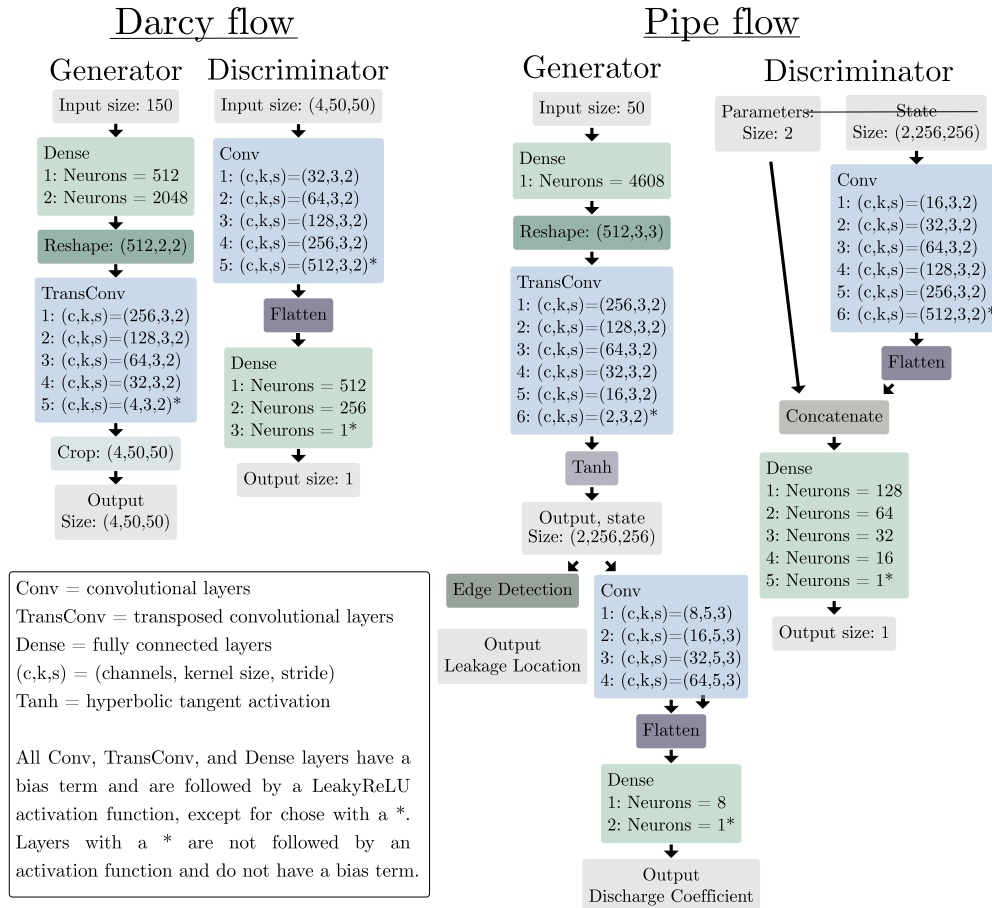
Darcy flow

Generator

Input size: 150

Dense
1: Neurons = 512
2: Neurons = 2048

Reshape: (512,2,2)

TransConv
1: (c,k,s)=(256,3,2)
2: (c,k,s)=(128,3,2)
3: (c,k,s)=(64,3,2)
4: (c,k,s)=(32,3,2)
5: (c,k,s)=(4,3,2)*

Crop: (4,50,50)

Output
Size: (4,50,50)

Discriminator

Input size: (4,50,50)

Conv
1: (c,k,s)=(32,3,2)
2: (c,k,s)=(64,3,2)
3: (c,k,s)=(128,3,2)
4: (c,k,s)=(256,3,2)
5: (c,k,s)=(512,3,2)*

Flatten

Dense
1: Neurons = 512
2: Neurons = 256
3: Neurons = 1*

Output size: 1

Pipe flow

Generator

Input size: 50

Dense
1: Neurons = 4608

Reshape: (512,3,3)

TransConv
1: (c,k,s)=(256,3,2)
2: (c,k,s)=(128,3,2)
3: (c,k,s)=(64,3,2)
4: (c,k,s)=(32,3,2)
5: (c,k,s)=(16,3,2)
6: (c,k,s)=(2,3,2)*

Tanh

Output, state
Size: (2,256,256)

Edge Detection

Output
Leakage Location

Conv
1: (c,k,s)=(8,5,3)
2: (c,k,s)=(16,5,3)
3: (c,k,s)=(32,5,3)
4: (c,k,s)=(64,5,3)

Flatten

Dense
1: Neurons = 8
2: Neurons = 1*

Output
Discharge Coefficient

Discriminator

Parameters
Size: 2

State
Size: (2,256,256)

Conv
1: (c,k,s)=(16,3,2)
2: (c,k,s)=(32,3,2)
3: (c,k,s)=(64,3,2)
4: (c,k,s)=(128,3,2)
5: (c,k,s)=(256,3,2)
6: (c,k,s)=(512,3,2)*

Flatten

Concatenate

Dense
1: Neurons = 128
2: Neurons = 64
3: Neurons = 32
4: Neurons = 16
5: Neurons = 1*

Output size: 1

Conv = convolutional layers
TransConv = transposed convolutional layers
Dense = fully connected layers
(c,k,s) = (channels, kernel size, stride)
Tanh = hyperbolic tangent activation

All Conv, TransConv, and Dense layers have a bias term and are followed by a LeakyReLU activation function, except for chose with a *. Layers with a * are not followed by an activation function and do not have a bias term.